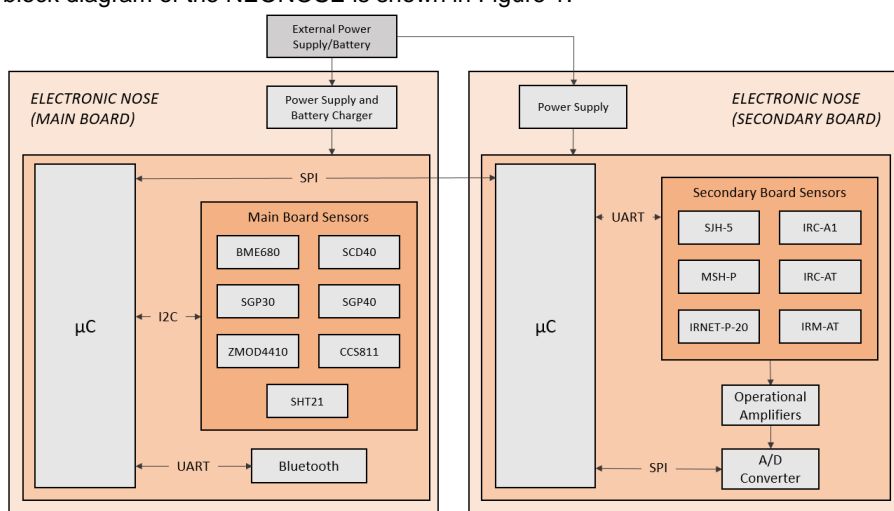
block diagram of the NEOROSE is shown in Figure 1.

External Power Supply/Battery

ELECTRONIC NOSE (MAIN BOARD)

Power Supply and Battery Charger

SPI

μC

I2C

Main Board Sensors

BME680

SCD40

SGP30

SGP40

ZMOD4410

CCS811

SHT21

UART

Bluetooth

ELECTRONIC NOSE (SECONDARY BOARD)

Power Supply

μC

UART

Secondary Board Sensors

SJH-5

IRC-A1

MSH-P

IRC-AT

IRNET-P-20

IRM-AT

Operational Amplifiers

SPI

A/D Converter